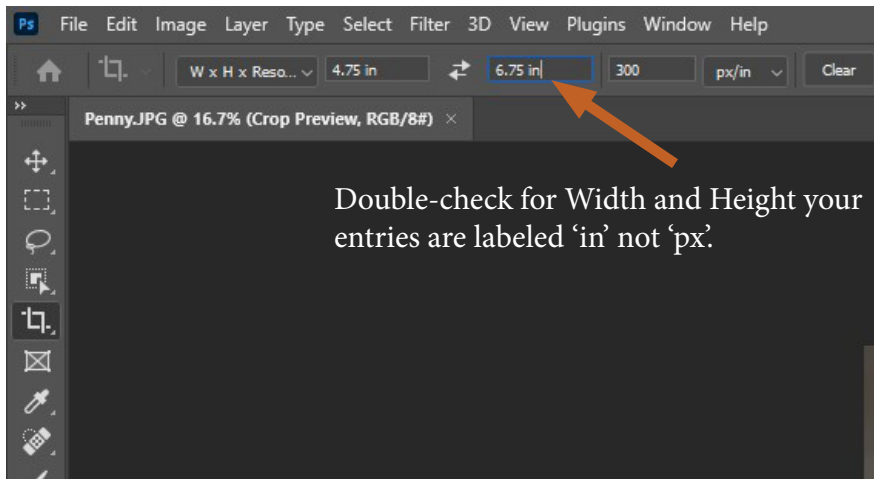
Ps File Edit Image Layer Type Select Filter 3D View Plugins Window Help

W x H x Reso... 4.75 in 6.75 in 300 px/in Clear

Penny.JPG @ 16.7% (Crop Preview, RGB/8#) ×

Double-check for Width and Height your entries are labeled 'in' not 'px'.